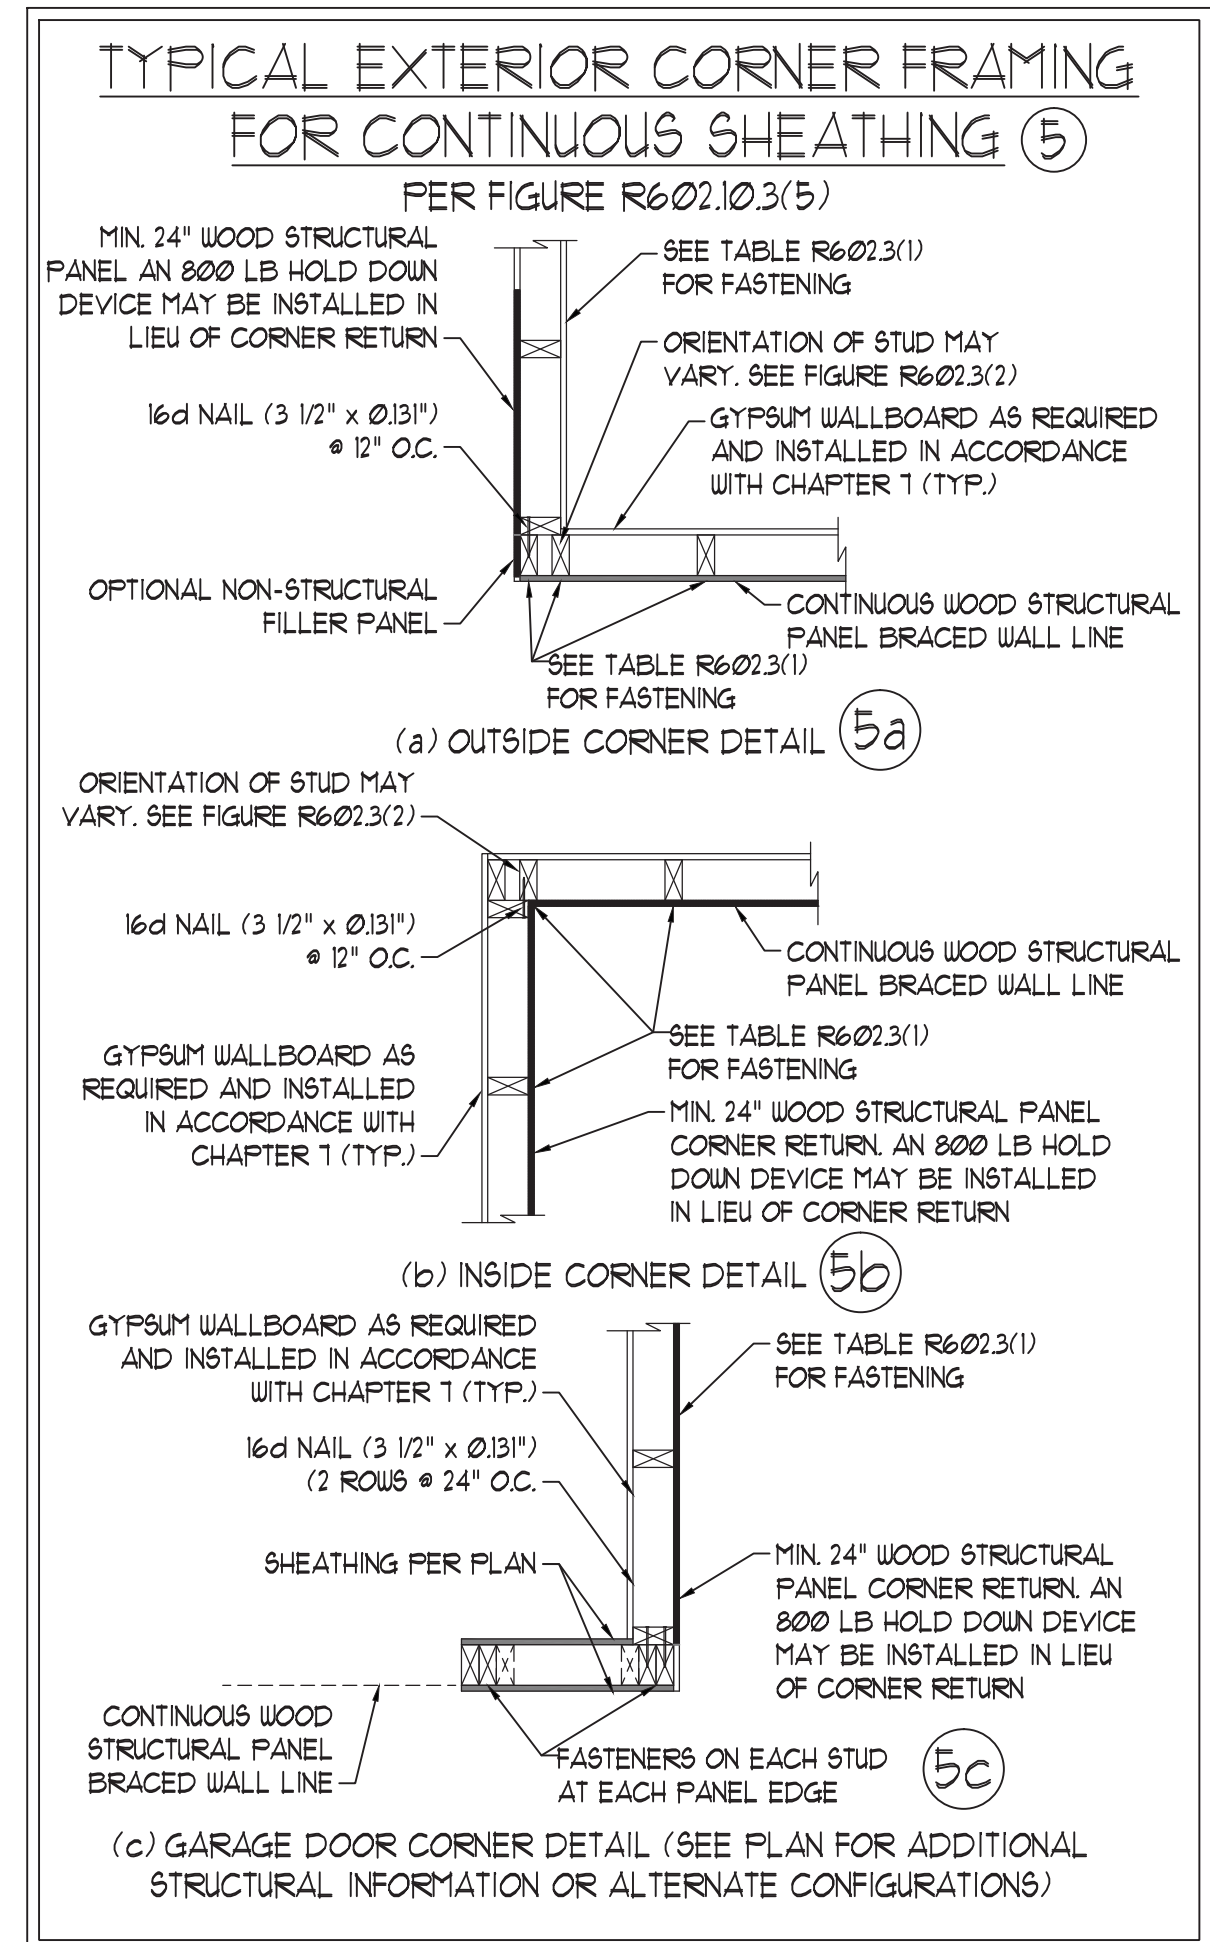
TYPICAL EXTERIOR CORNER FRAMING FOR CONTINUOUS SHEATHING 5

PER FIGURE R602.10.3(5)

MIN. 24" WOOD STRUCTURAL PANEL AN 800 LB HOLD DOWN DEVICE MAY BE INSTALLED IN LIEU OF CORNER RETURN

SEE TABLE R602.3(1) FOR FASTENING

ORIENTATION OF STUD MAY VARY. SEE FIGURE R602.3(2)

16d NAIL (3 1/2" x 0.131") @ 12" O.C.

GYPSUM WALLBOARD AS REQUIRED AND INSTALLED IN ACCORDANCE WITH CHAPTER 7 (TYP.)

OPTIONAL NON-STRUCTURAL FILLER PANEL

CONTINUOUS WOOD STRUCTURAL PANEL BRACED WALL LINE

SEE TABLE R602.3(1) FOR FASTENING

(a) OUTSIDE CORNER DETAIL 5a

ORIENTATION OF STUD MAY VARY. SEE FIGURE R602.3(2)

16d NAIL (3 1/2" x 0.131") @ 12" O.C.

CONTINUOUS WOOD STRUCTURAL PANEL BRACED WALL LINE

SEE TABLE R602.3(1) FOR FASTENING

GYPSUM WALLBOARD AS REQUIRED AND INSTALLED IN ACCORDANCE WITH CHAPTER 7 (TYP.)

MIN. 24" WOOD STRUCTURAL PANEL CORNER RETURN. AN 800 LB HOLD DOWN DEVICE MAY BE INSTALLED IN LIEU OF CORNER RETURN

(b) INSIDE CORNER DETAIL 5b

GYPSUM WALLBOARD AS REQUIRED AND INSTALLED IN ACCORDANCE WITH CHAPTER 7 (TYP.)

SEE TABLE R602.3(1) FOR FASTENING

16d NAIL (3 1/2" x 0.131") (2 ROWS @ 24" O.C.

SHEATHING PER PLAN

MIN. 24" WOOD STRUCTURAL PANEL CORNER RETURN. AN 800 LB HOLD DOWN DEVICE MAY BE INSTALLED IN LIEU OF CORNER RETURN

CONTINUOUS WOOD STRUCTURAL PANEL BRACED WALL LINE

FASTENERS ON EACH STUD AT EACH PANEL EDGE

5c

(c) GARAGE DOOR CORNER DETAIL (SEE PLAN FOR ADDITIONAL STRUCTURAL INFORMATION OR ALTERNATE CONFIGURATIONS)